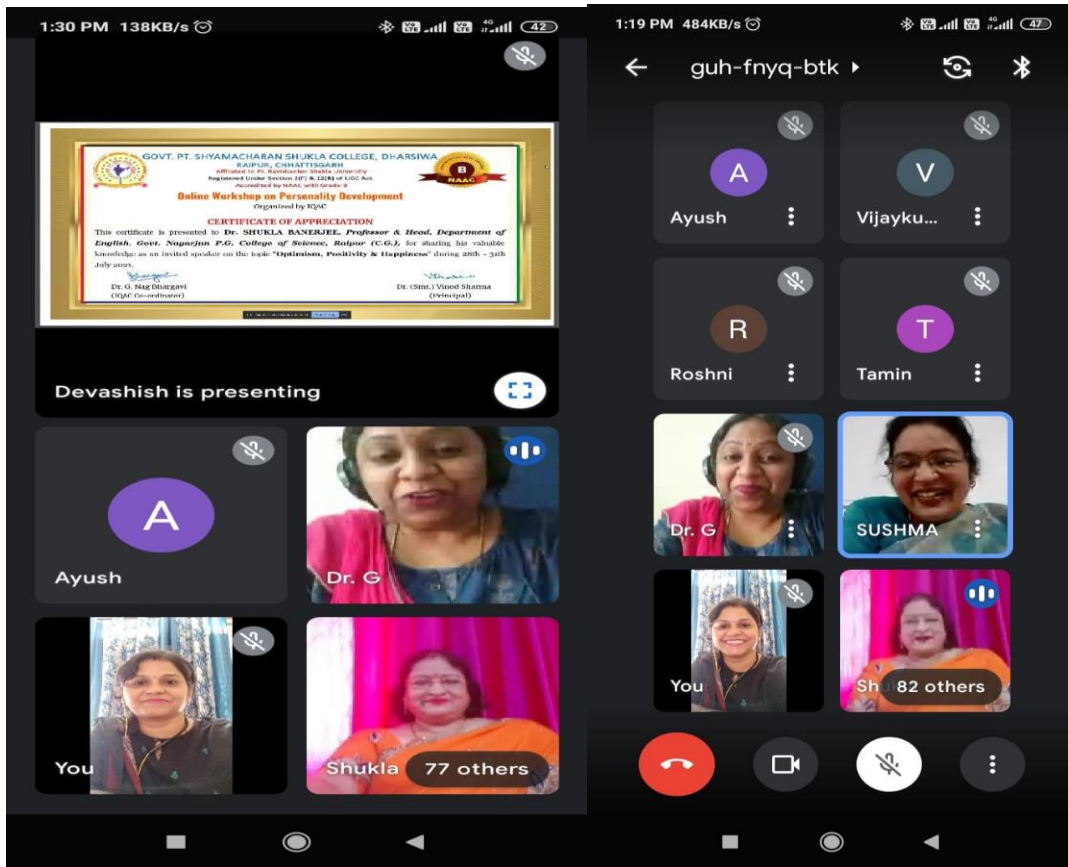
1:30 PM 138KB/s 42

GOVT. PT. SHYAMACHARAN SHUKLA COLLEGE, DHARSIWA
RAIPUR, CHHATTISGARH
Affiliated to Pt. Ravishankar Shukla University
Registered Under Section 2(f) & 12(B) of UGC Act
Accredited by NAAC with Grade B
Online Workshop on Personality Development
Organized by IQAC
CERTIFICATE OF APPRECIATION
This certificate is presented to Dr. SHUKLA BANERJEE, Professor & Head, Department of English, Govt. Nagarjun P.G. College of Science, Raipur (C.G.), for sharing his valuable knowledge as an invited speaker on the topic "Optimism, Positivity & Happiness" during 28th - 31th July 2021.
Dr. G. Nag Bhargavi
(IQAC Co-ordinator)
Dr. (Smt.) Vinod Sharma
(Principal)

Devashish is presenting

A
Ayush
Dr. G
You
Shukla
77 others

1:19 PM 484KB/s 47
guh-fnyq-btk

A
Ayush
V
Vijayku...
R
Roshni
T
Tamin
Dr. G
SUSHMA
You
Sh
82 others